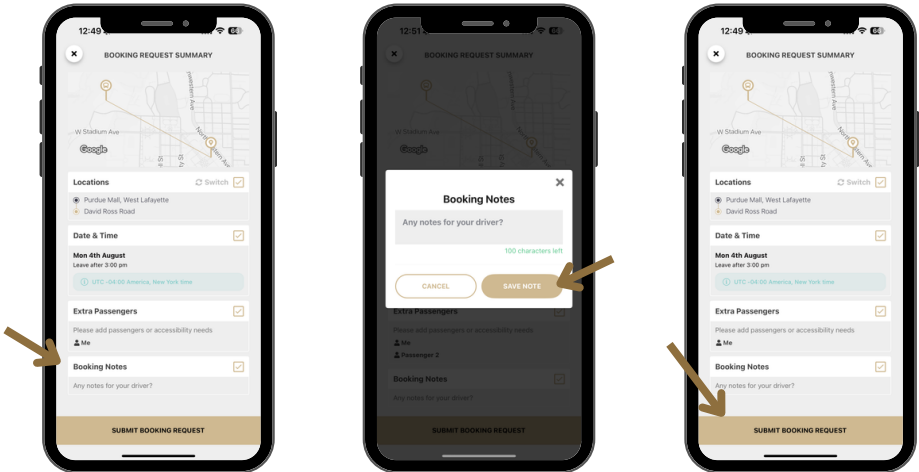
12:49

BOOKING REQUEST SUMMARY

W Stadium Ave

Northwestern Ave

Google

Locations

Switch

Purdue Mall, West Lafayette

David Ross Road

Date & Time

Mon 4th August

Leave after 3:00 pm

UTC -04:00 America, New York time

Extra Passengers

Please add passengers or accessibility needs

Me

Booking Notes

Any notes for your driver?

SUBMIT BOOKING REQUEST

12:51

BOOKING REQUEST SUMMARY

Booking Notes

Any notes for your driver?

100 characters left

CANCEL

SAVE NOTE

Extra Passengers

Please add passengers or accessibility needs

Me

Passenger 2

Booking Notes

Any notes for your driver?

SUBMIT BOOKING REQUEST

12:49

BOOKING REQUEST SUMMARY

W Stadium Ave

Northwestern Ave

Google

Locations

Switch

Purdue Mall, West Lafayette

David Ross Road

Date & Time

Mon 4th August

Leave after 3:00 pm

UTC -04:00 America, New York time

Extra Passengers

Please add passengers or accessibility needs

Me

Booking Notes

Any notes for your driver?

SUBMIT BOOKING REQUEST